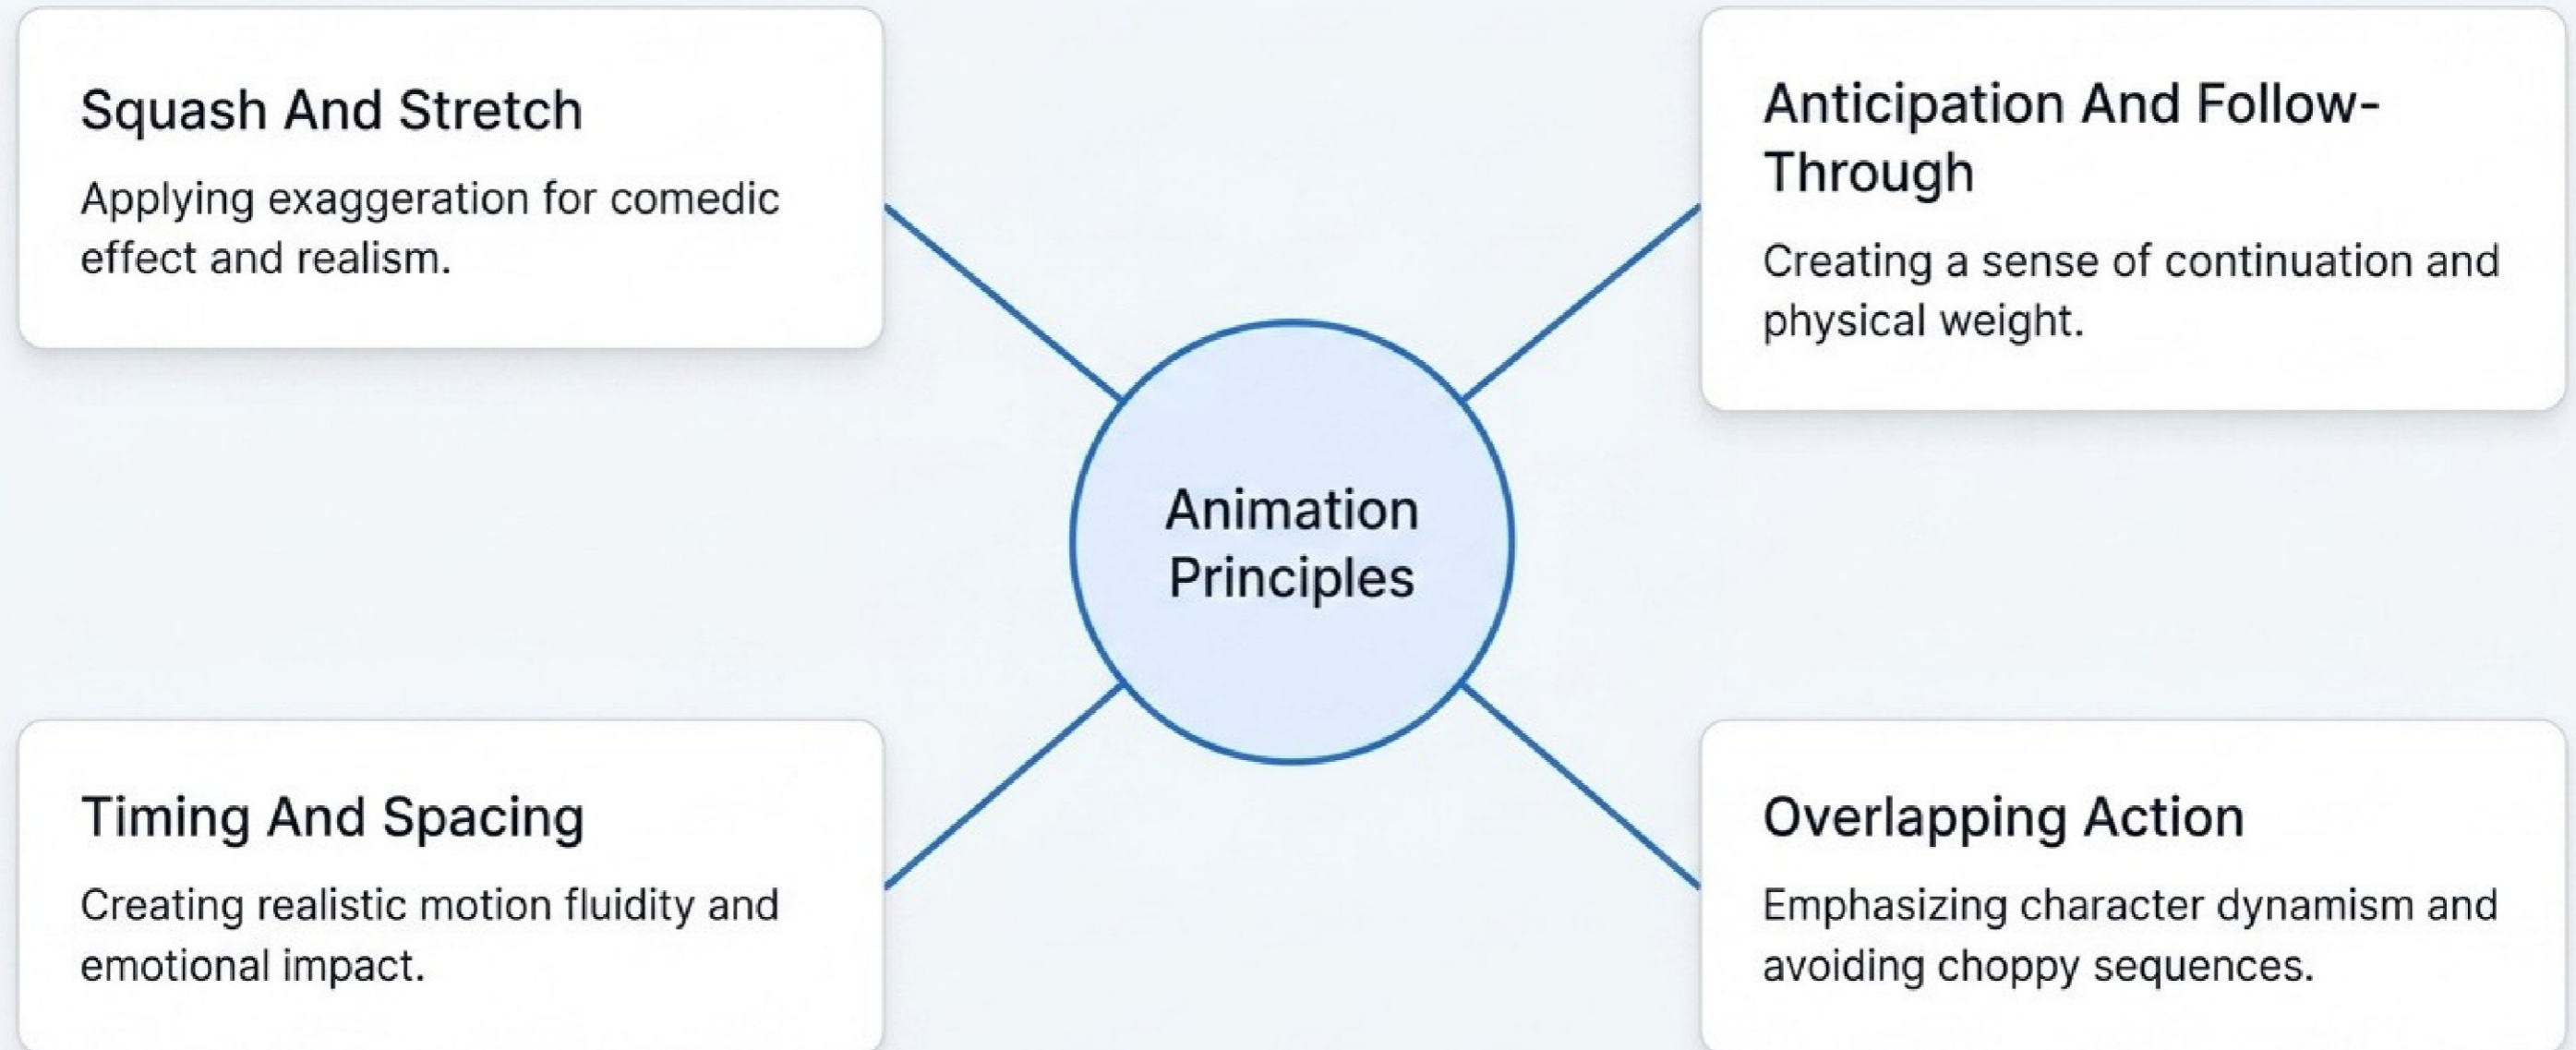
Squash And Stretch

Applying exaggeration for comedic effect and realism.

Anticipation And Follow-Through

Creating a sense of continuation and physical weight.

Animation Principles

Timing And Spacing

Creating realistic motion fluidity and emotional impact.

Overlapping Action

Emphasizing character dynamism and avoiding choppy sequences.